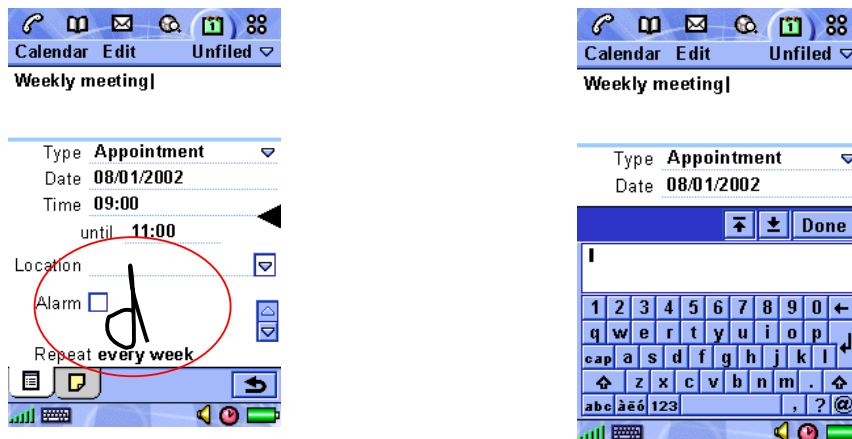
Calendar Edit Unfiled
Weekly meeting|

Type Appointment
Date 08/01/2002
Time 09:00
until 11:00
Location
Alarm
Repeat every week

Calendar Edit Unfiled
Weekly meeting|

Type Appointment
Date 08/01/2002

Done

I

1 2 3 4 5 6 7 8 9 0
q w e r t y u i o p
cap a s d f g h j k l
z x c v b n m .
abc àëö 123 , ? @